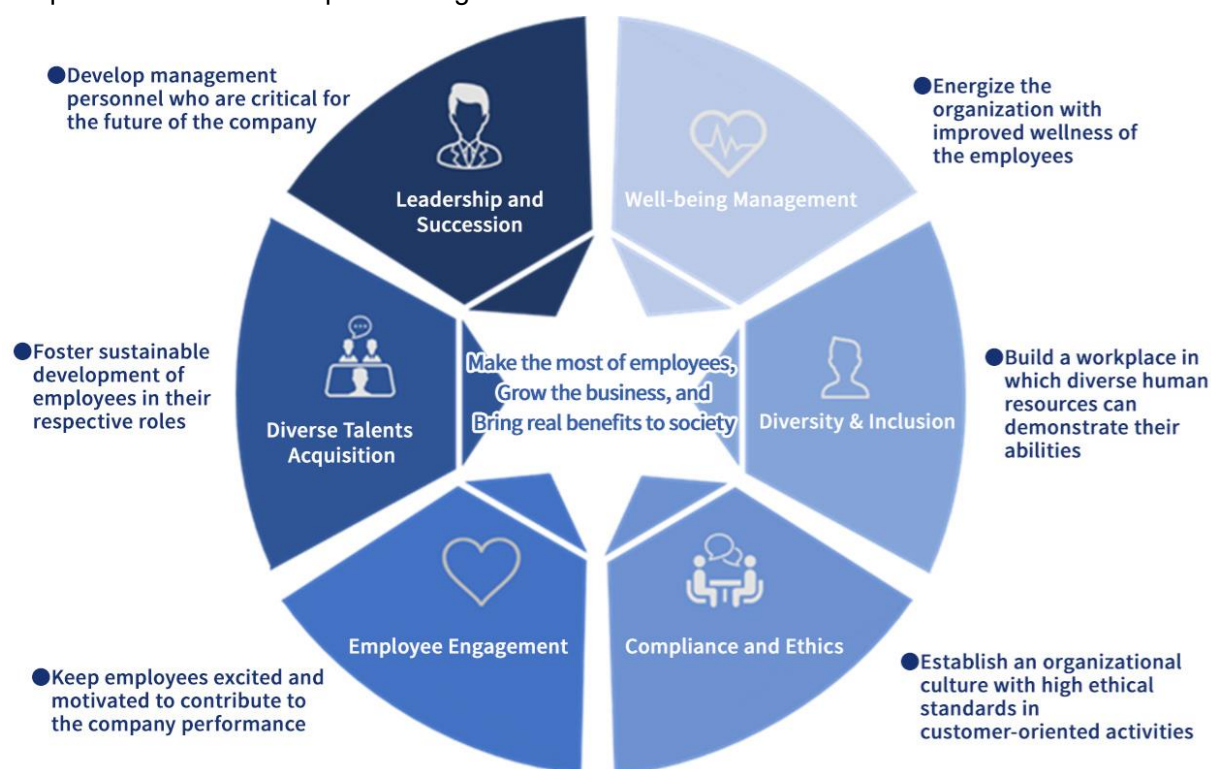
●Develop management personnel who are critical for the future of the company

Leadership and Succession

Well-being Management

●Energize the organization with improved wellness of the employees

●Foster sustainable development of employees in their respective roles

Diverse Talents Acquisition

Make the most of employees, Grow the business, and Bring real benefits to society

Diversity & Inclusion

●Build a workplace in which diverse human resources can demonstrate their abilities

Employee Engagement

Compliance and Ethics

●Keep employees excited and motivated to contribute to the company performance

●Establish an organizational culture with high ethical standards in customer-oriented activities